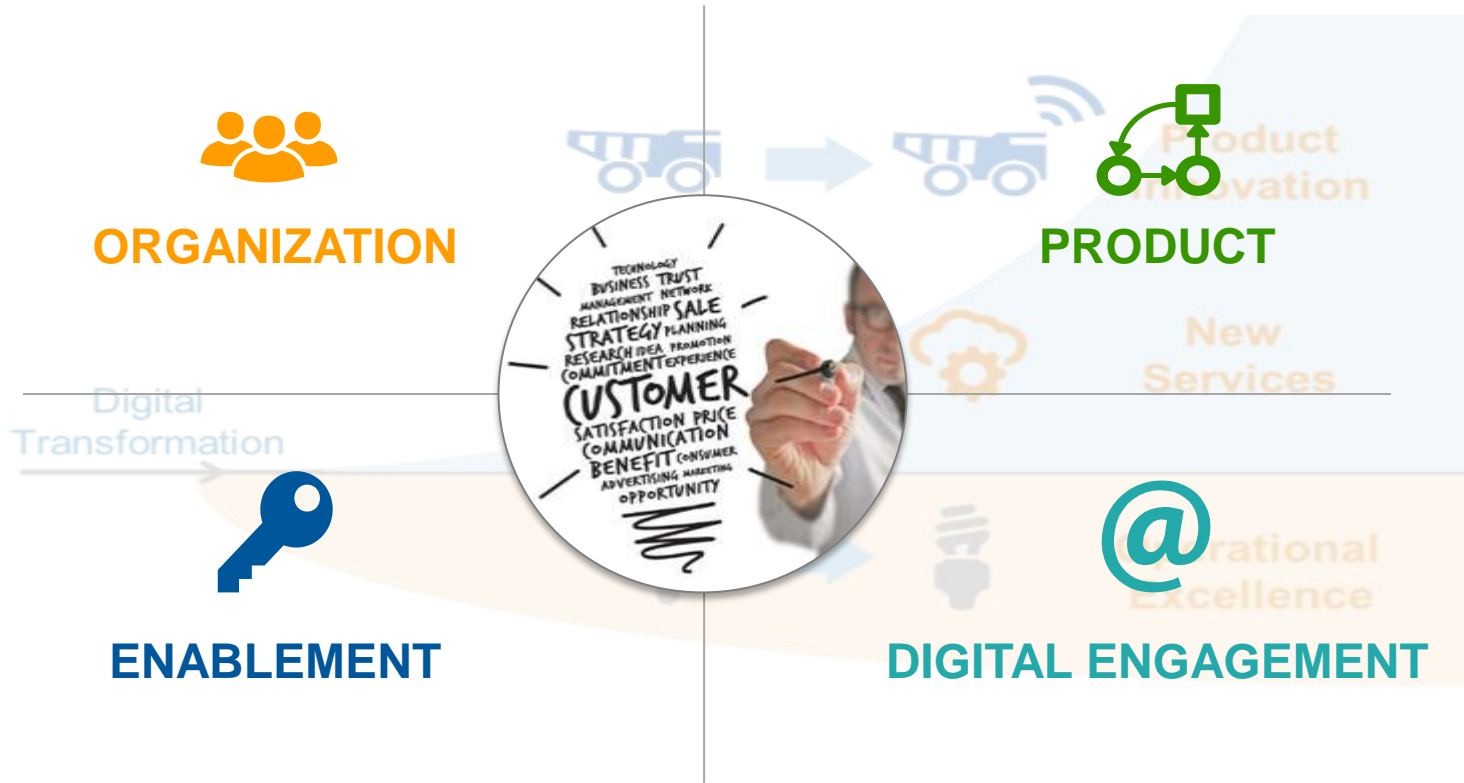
ORGANIZATION

PRODUCT

Product Innovation

New Services

Digital Transformation

TECHNOLOGY
BUSINESS TRUST
MANAGEMENT NETWORK
RELATIONSHIP SALE
STRATEGY PLANNING
RESEARCH IDEA PROMOTION
COMMITMENT EXPERIENCE
CUSTOMER
SATISFACTION PRICE
COMMUNICATION
BENEFIT CONSUMER
ADVERTISING MARKETING
OPPORTUNITY

@

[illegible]rational Excellence

ENABLEMENT

DIGITAL ENGAGEMENT